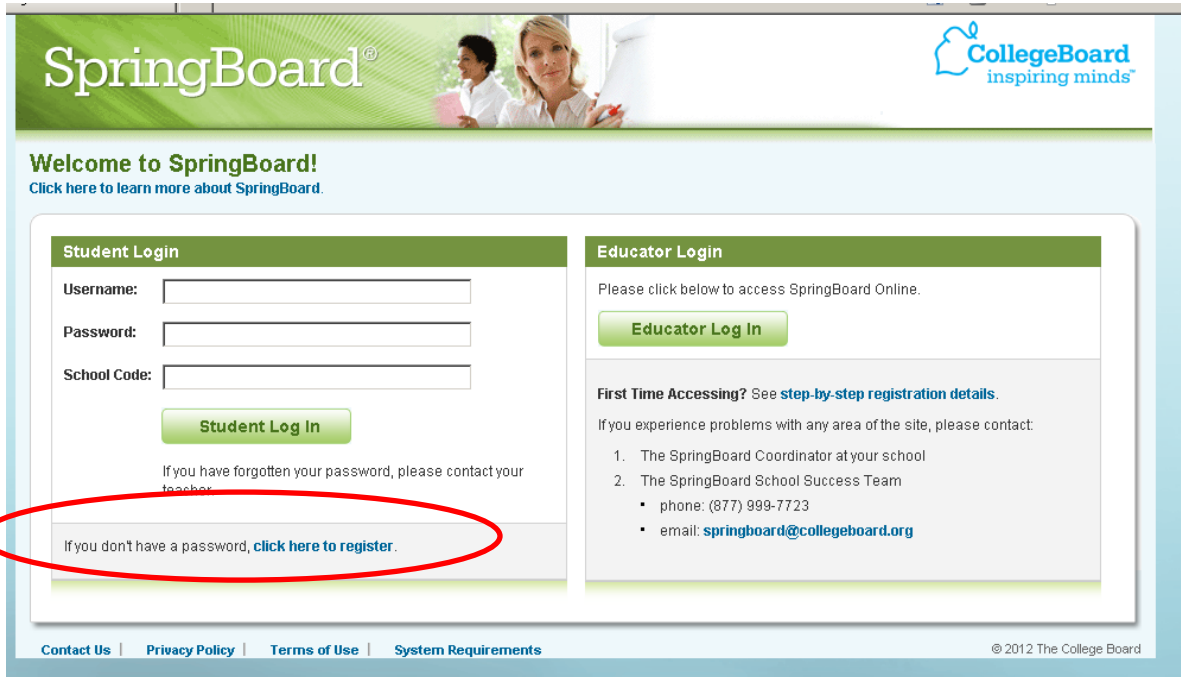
SpringBoard®

CollegeBoard
inspiring minds™

Welcome to SpringBoard!
Click here to learn more about SpringBoard.

Student Login

Username:

Password:

School Code:

Student Log In

If you have forgotten your password, please contact your teacher.

If you don't have a password, click here to register.

Educator Login

Please click below to access SpringBoard Online.

Educator Log In

First Time Accessing? See step-by-step registration details.

If you experience problems with any area of the site, please contact:

1. The SpringBoard Coordinator at your school
2. The SpringBoard School Success Team
 - phone: (877) 999-7723
 - email: springboard@collegeboard.org

Contact Us | Privacy Policy | Terms of Use | System Requirements

© 2012 The College Board